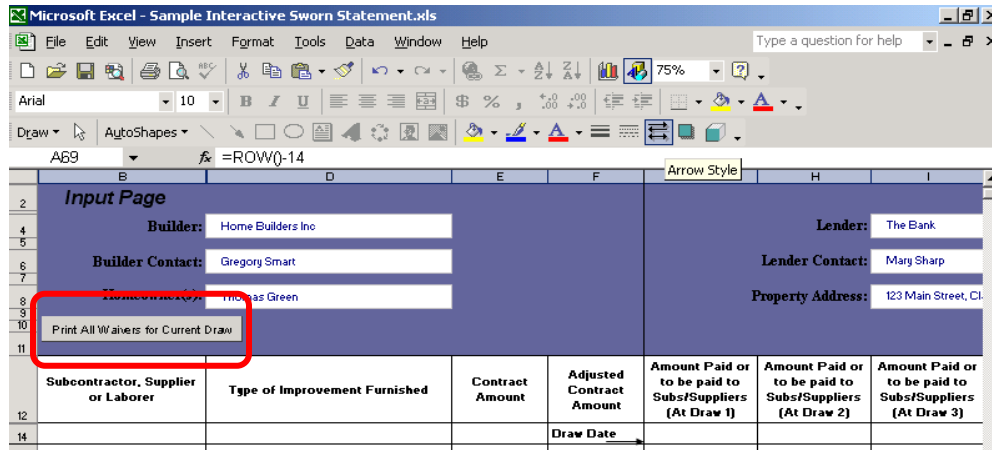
Microsoft Excel - Sample Interactive Sworn Statement.xls

File Edit View Insert Format Tools Data Window Help

Type a question for help

75%

Arial 10 B I U $ % ,

Draw AutoShapes

A69 $f_x$ =ROW()-14

Arrow Style

| | B | D | E | F | G | H | I |
|---|---|---|---|---|---|---|---|
| 2 | Input Page | | | | | | |
| 4 | Builder: | Home Builders Inc | | | | Lender: | The Bank |
| 6 | Builder Contact: | Gregory Smart | | | | Lender Contact: | Mary Sharp |
| 8 | Homeowner(s): | Thomas Green | | | | Property Address: | 123 Main Street, Cl |
| 10 | Print All Waivers for Current Draw | | | | | | |
| 12 | Subcontractor, Supplier or Laborer | Type of Improvement Furnished | Contract Amount | Adjusted Contract Amount | Amount Paid or to be paid to Subs/Suppliers (At Draw 1) | Amount Paid or to be paid to Subs/Suppliers (At Draw 2) | Amount Paid or to be paid to Subs/Suppliers (At Draw 3) |
| 14 | | | | Draw Date | | | |